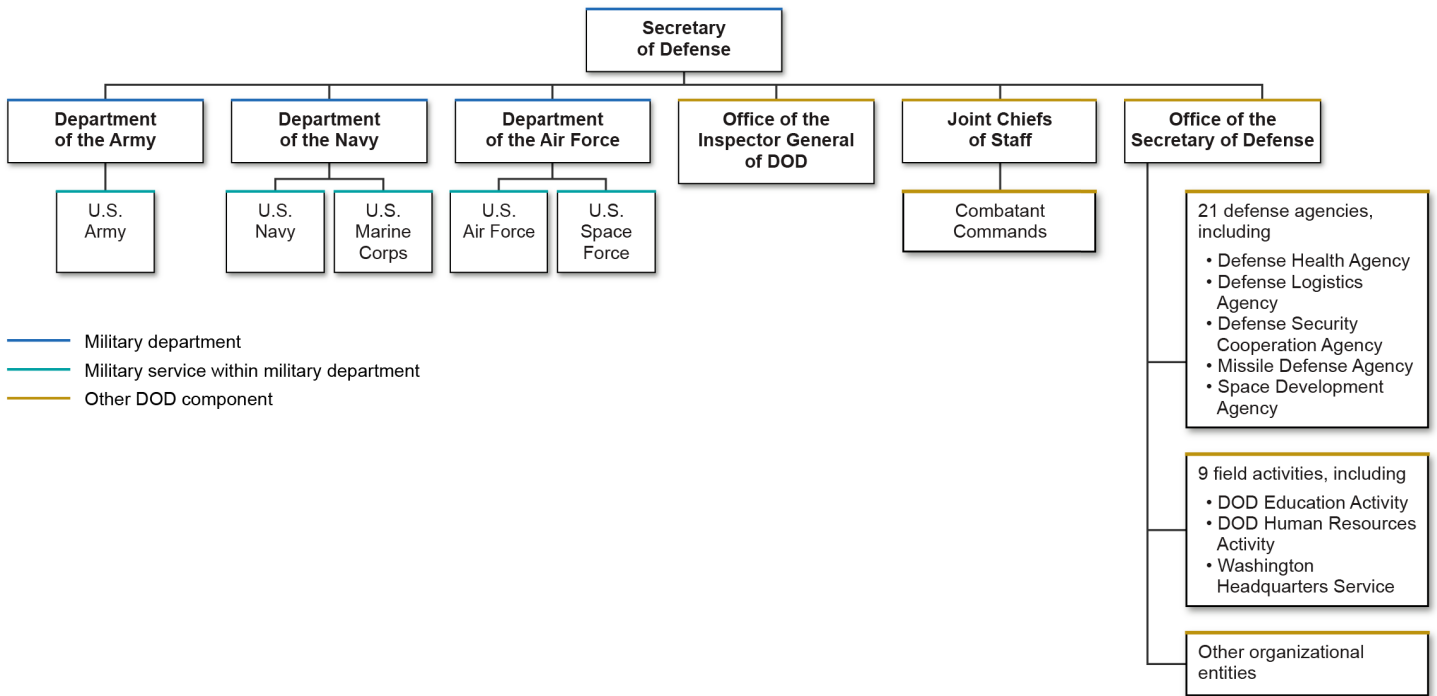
Secretary of Defense

Department of the Army

U.S. Army

Department of the Navy

U.S. Navy

U.S. Marine Corps

Department of the Air Force

U.S. Air Force

U.S. Space Force

Office of the Inspector General of DOD

Joint Chiefs of Staff

Combatant Commands

Office of the Secretary of Defense

21 defense agencies, including
• Defense Health Agency
• Defense Logistics Agency
• Defense Security Cooperation Agency
• Missile Defense Agency
• Space Development Agency

9 field activities, including
• DOD Education Activity
• DOD Human Resources Activity
• Washington Headquarters Service

Other organizational entities

Military department
Military service within military department
Other DOD component